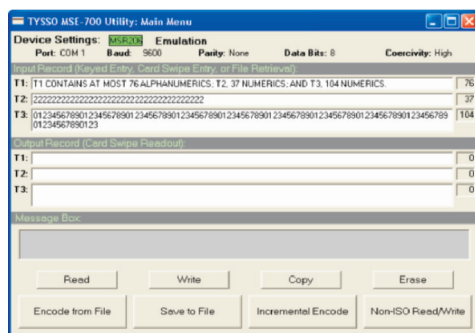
TYSSO MSE-700 Utility: Main Menu

Device Settings: MSR206 Emulation

Port: COM 1 Baud: 9600 Parity: None Data Bits: 8 Coercivity: High

Input Record (Keyed Entry, Card Swipe Entry, or File Retrieval):

T1: T1 CONTAINS AT MOST 76 ALPHANUMERICS; T2, 37 NUMERICS; AND T3, 104 NUMERICS. 76

T2: 2222222222222222222222222222222222222 37

T3: 01234567890123456789012345678901234567890123456789012345678901234567890123456789012345678901234567890123 104

Output Record (Card Swipe Readout):

T1: 0

T2: 0

T3: 0

Message Box:

Read Write Copy Erase

Encode from File Save to File Incremental Encode Non-ISO Read/Write